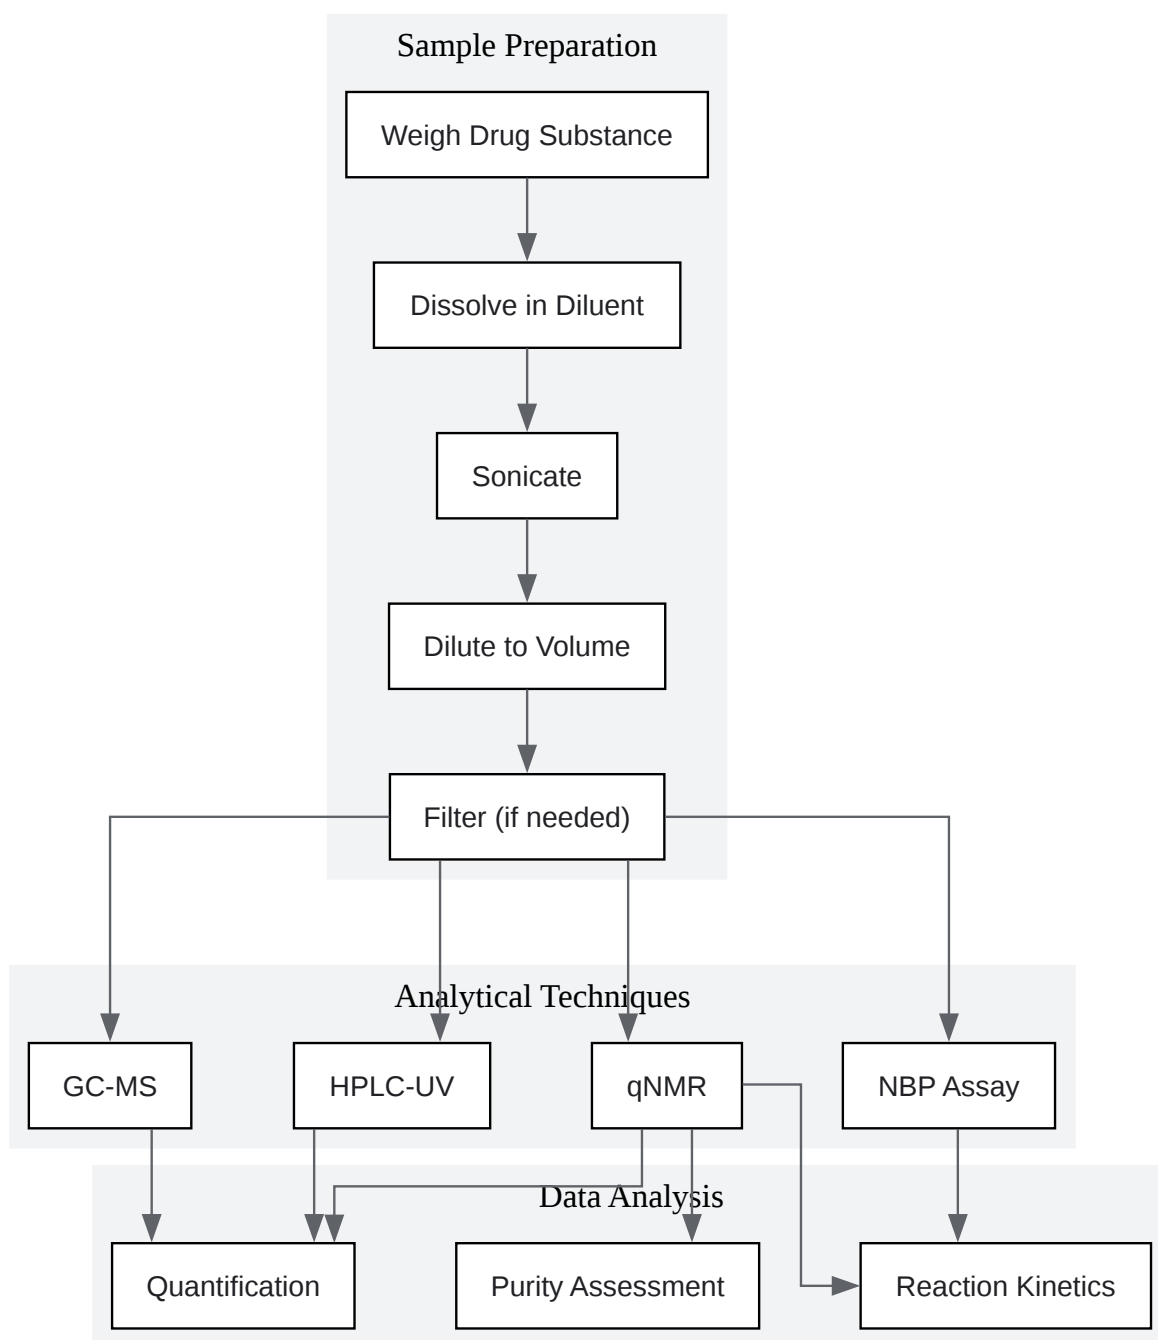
Sample Preparation

Weigh Drug Substance

Dissolve in Diluent

Sonicate

Dilute to Volume

Filter (if needed)

Analytical Techniques

GC-MS

HPLC-UV

qNMR

NBP Assay

Data Analysis

Quantification

Purity Assessment

Reaction Kinetics